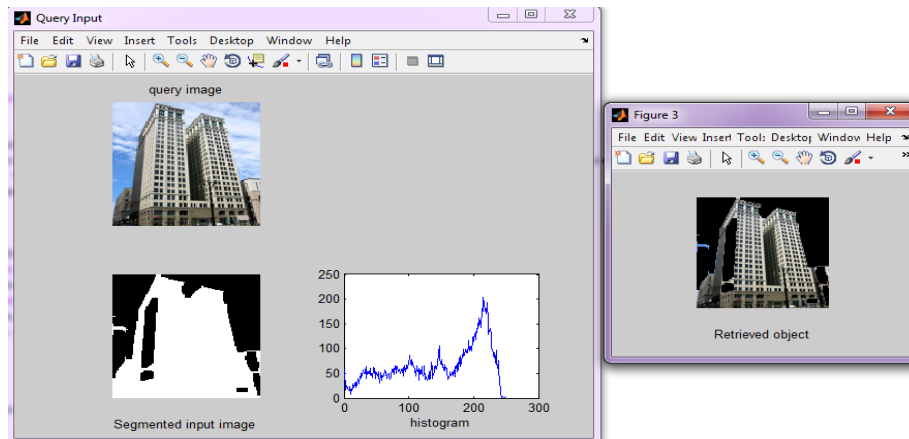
Query Input

File Edit View Insert Tools Desktop Window Help

query image

Segmented input image

250
200
150
100
50
0
0 100 200 300
histogram

Figure 3

File Edit View Insert Tools Desktop Window Help

Retrieved object